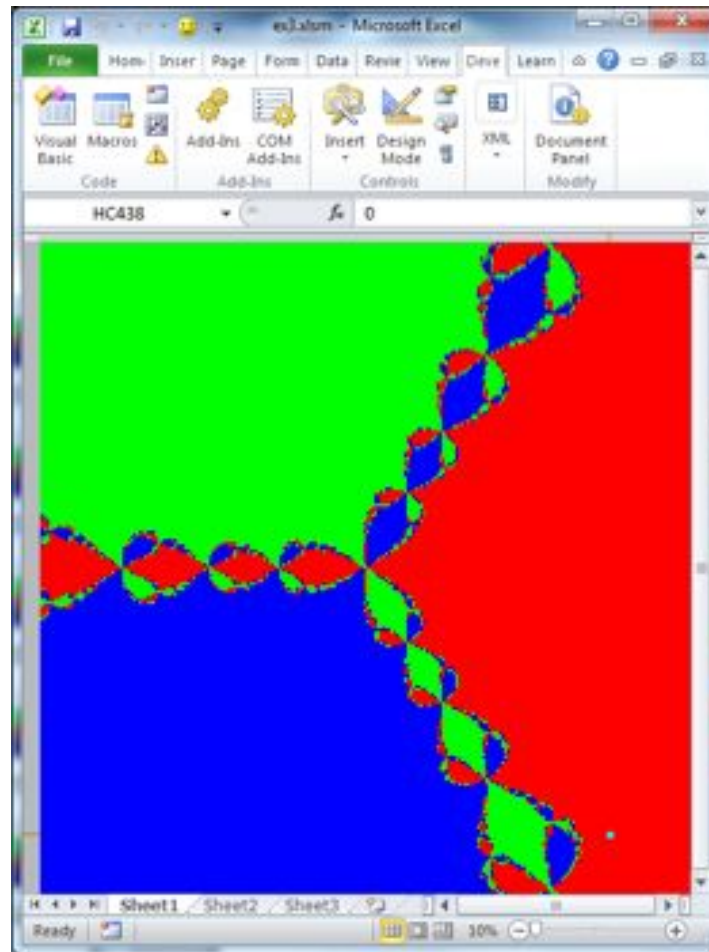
ex3.xlsm - Microsoft Excel

File | Hom | Inser | Page | Form | Data | Revie | View | Deve | Learn

Visual Basic
Macros
Code
Add-Ins
COM Add-Ins
Add-Ins
Insert
Design Mode
Controls
XML
Document Panel
Modify

HC438
$f_x$ 0

Sheet1 | Sheet2 | Sheet3

Ready
10%